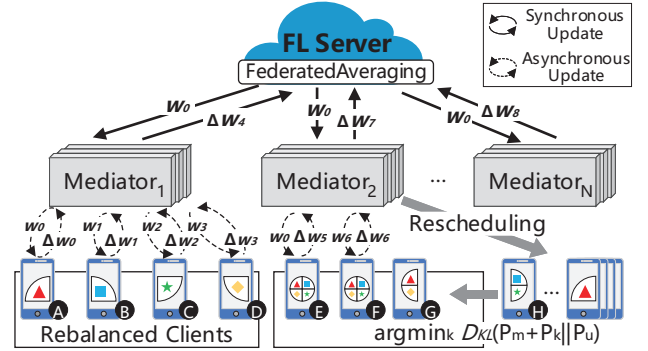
Synchronous Update

Asynchronous Update

FL Server

FederatedAveraging

$w_0$ $\Delta w_4$ $w_0$ $\Delta w_7$ $w_0$ $\Delta w_8$

Mediator$_1$ Mediator$_2$ ... Mediator$_N$

$w_0$ $\Delta w_0$ $w_1$ $\Delta w_1$ $w_2$ $\Delta w_2$ $w_3$ $\Delta w_3$ $w_0$ $\Delta w_5$ $w_6$ $\Delta w_6$

Rescheduling

A B C D E F G H ...

Rebalanced Clients

argmin$_k$ $D_{KL}(P_m+P_k||P_u)$